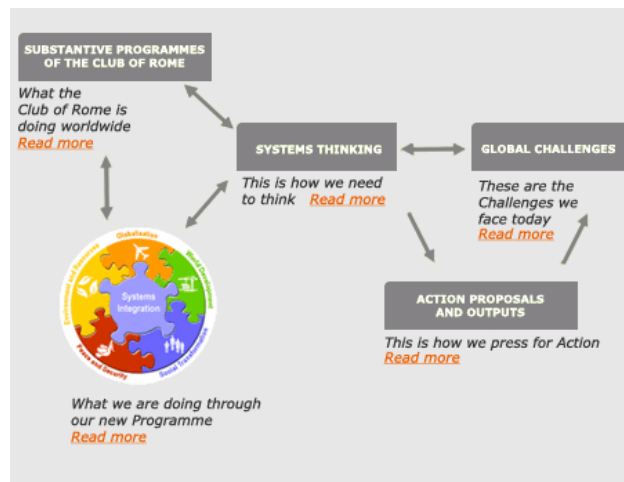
SUBSTANTIVE PROGRAMMES OF THE CLUB OF ROME

What the Club of Rome is doing worldwide
Read more

SYSTEMS THINKING

This is how we need to think Read more

GLOBAL CHALLENGES

These are the Challenges we face today
Read more

Globalisation
World Development
Social Transformation
Peace and Security
Environment and Resources
Systems Integration

ACTION PROPOSALS AND OUTPUTS

This is how we press for Action
Read more

What we are doing through our new Programme
Read more